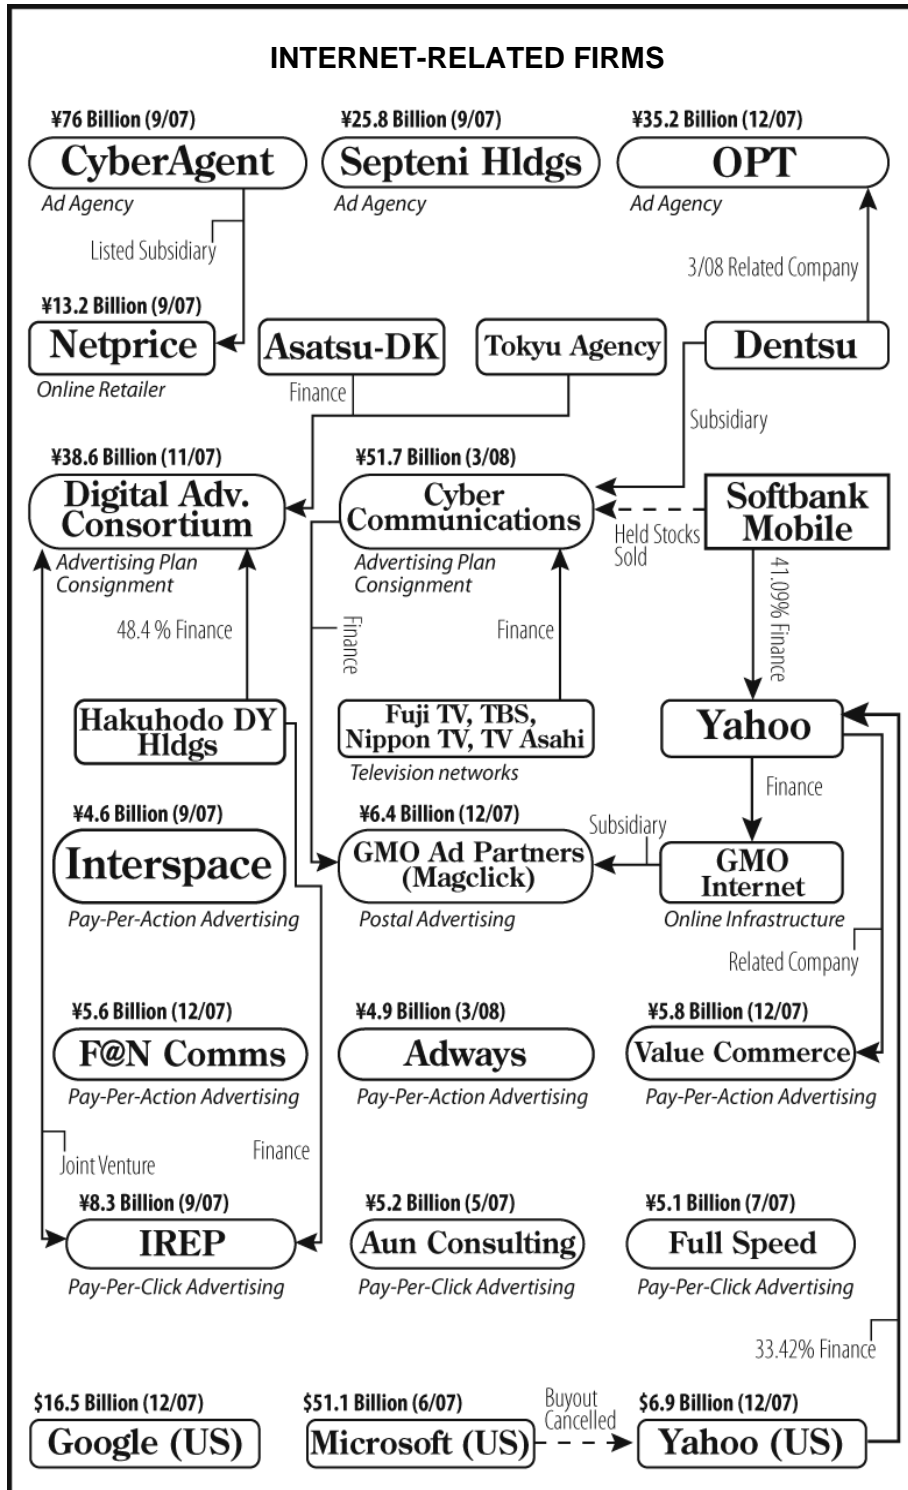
INTERNET-RELATED FIRMS

¥76 Billion (9/07)
CyberAgent
Ad Agency

¥25.8 Billion (9/07)
Septeni Hldgs
Ad Agency

¥35.2 Billion (12/07)
OPT
Ad Agency

Listed Subsidiary

3/08 Related Company

¥13.2 Billion (9/07)
Netprice
Online Retailer

Asatsu-DK

Tokyu Agency

Dentsu

Finance

Subsidiary

¥38.6 Billion (11/07)
Digital Adv. Consortium
Advertising Plan Consignment

¥51.7 Billion (3/08)
Cyber Communications
Advertising Plan Consignment

Softbank Mobile

Held Stocks Sold

41.09% Finance

48.4 % Finance

Finance

Finance

Hakuhodo DY Hldgs

Fuji TV, TBS, Nippon TV, TV Asahi
Television networks

Yahoo

Finance

¥4.6 Billion (9/07)
Interspace
Pay-Per-Action Advertising

¥6.4 Billion (12/07)
GMO Ad Partners (Magclick)
Postal Advertising

Subsidiary

GMO Internet
Online Infrastructure

Related Company

¥5.6 Billion (12/07)
F@N Comms
Pay-Per-Action Advertising

¥4.9 Billion (3/08)
Adways
Pay-Per-Action Advertising

¥5.8 Billion (12/07)
Value Commerce
Pay-Per-Action Advertising

Joint Venture

Finance

¥8.3 Billion (9/07)
IREP
Pay-Per-Click Advertising

¥5.2 Billion (5/07)
Aun Consulting
Pay-Per-Click Advertising

¥5.1 Billion (7/07)
Full Speed
Pay-Per-Click Advertising

33.42% Finance

$16.5 Billion (12/07)
Google (US)

$51.1 Billion (6/07)
Microsoft (US)

Buyout Cancelled

$6.9 Billion (12/07)
Yahoo (US)